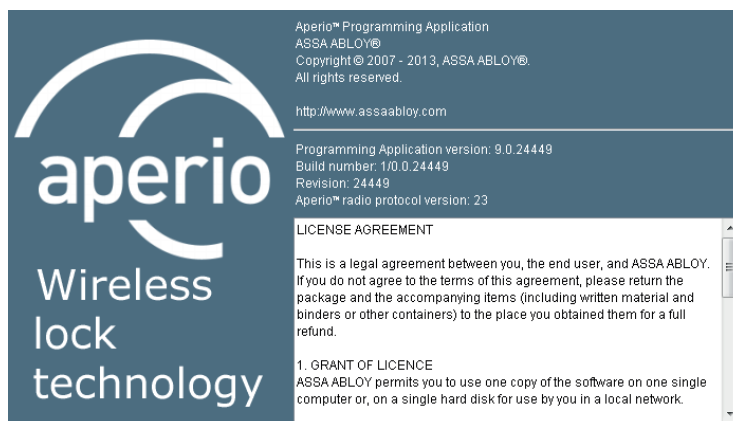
aperio

Wireless lock technology

Aperio™ Programming Application
ASSA ABLOY®
Copyright © 2007 - 2013, ASSA ABLOY®.
All rights reserved.

http://www.assaabloy.com

Programming Application version: 9.0.24449
Build number: 1/0.0.24449
Revision: 24449
Aperio™ radio protocol version: 23

LICENSE AGREEMENT

This is a legal agreement between you, the end user, and ASSA ABLOY. If you do not agree to the terms of this agreement, please return the package and the accompanying items (including written material and binders or other containers) to the place you obtained them for a full refund.

1. GRANT OF LICENCE
ASSA ABLOY permits you to use one copy of the software on one single computer or, on a single hard disk for use by you in a local network.